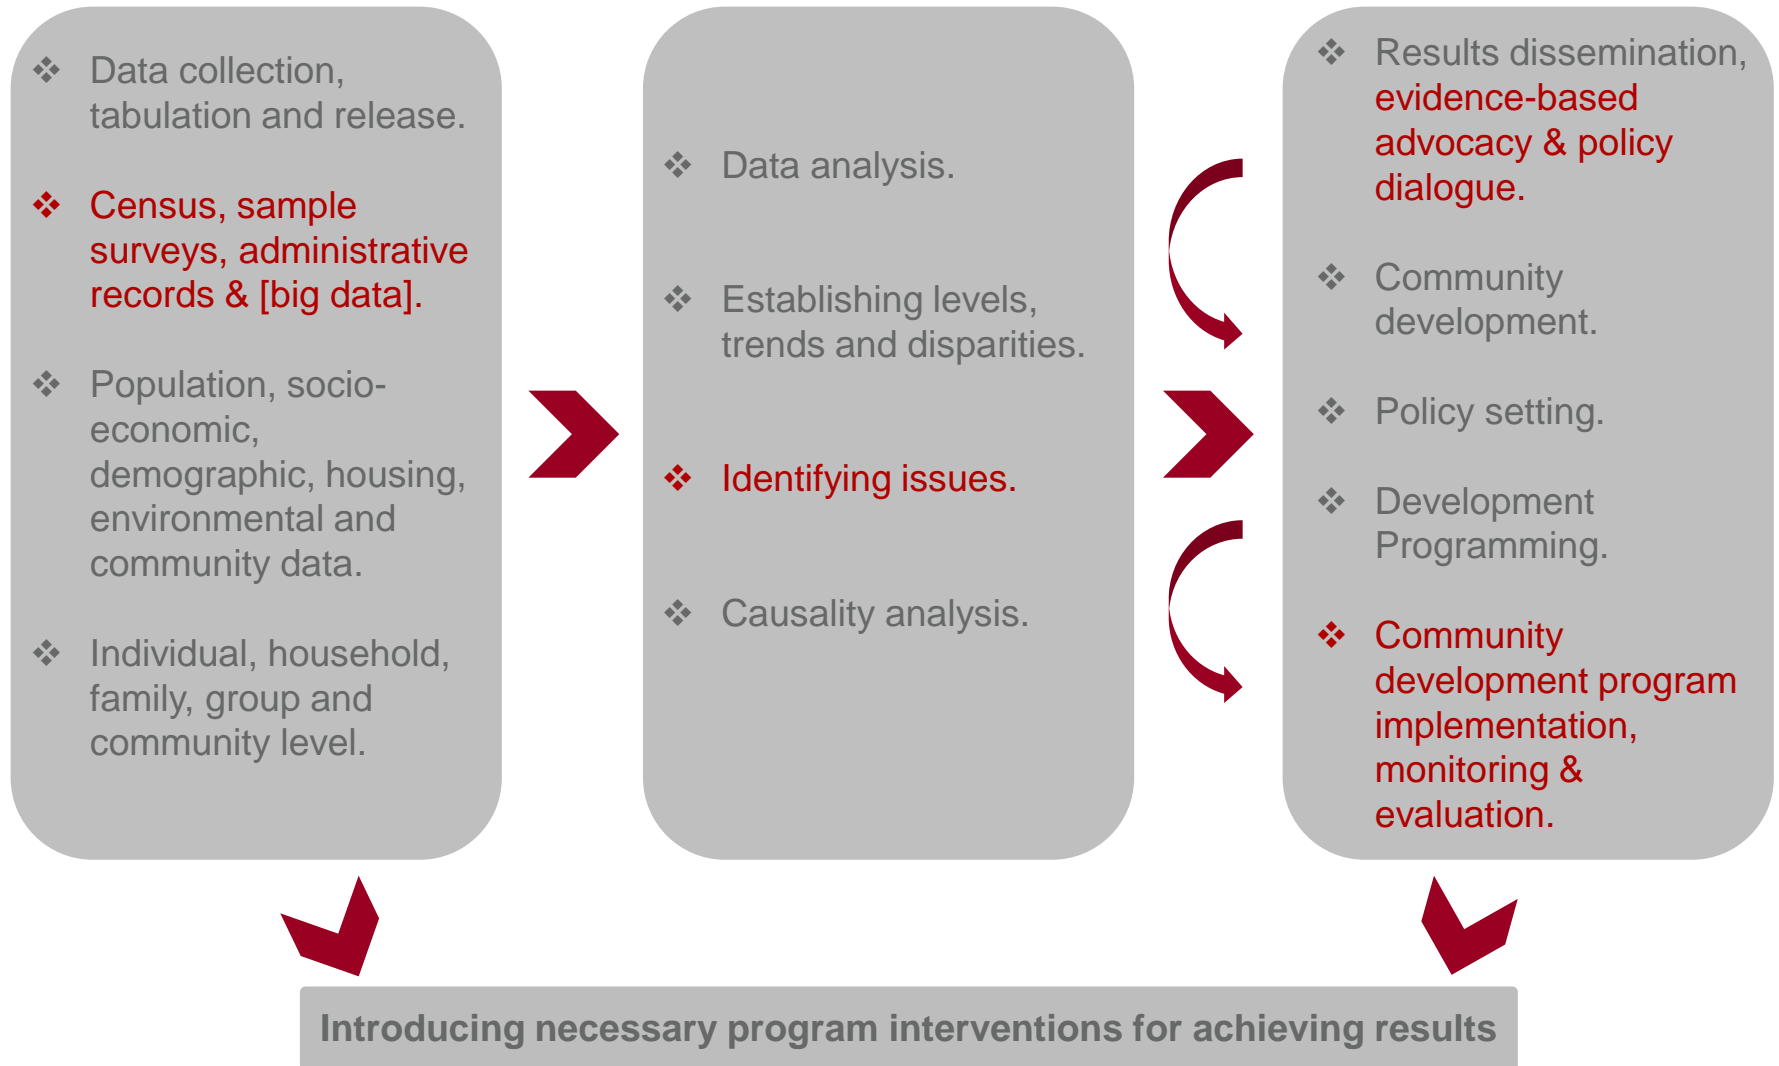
❖ Data collection, tabulation and release.

❖ Census, sample surveys, administrative records & [big data].

❖ Population, socio-economic, demographic, housing, environmental and community data.

❖ Individual, household, family, group and community level.

❖ Data analysis.

❖ Establishing levels, trends and disparities.

❖ Identifying issues.

❖ Causality analysis.

❖ Results dissemination, evidence-based advocacy & policy dialogue.

❖ Community development.

❖ Policy setting.

❖ Development Programming.

❖ Community development program implementation, monitoring & evaluation.

Introducing necessary program interventions for achieving results